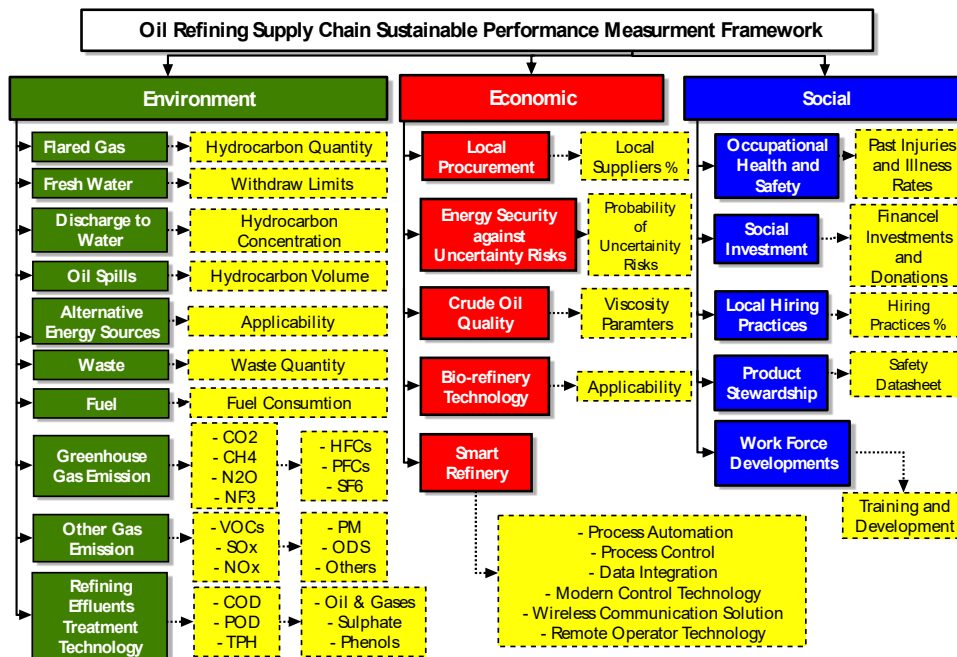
Oil Refining Supply Chain Sustainable Performance Measurment Framework

Environment

Flared Gas
Hydrocarbon Quantity

Fresh Water
Withdraw Limits

Discharge to Water
Hydrocarbon Concentration

Oil Spills
Hydrocarbon Volume

Alternative Energy Sources
Applicability

Waste
Waste Quantity

Fuel
Fuel Consumtion

Greenhouse Gas Emission
- CO2
- CH4
- N2O
- NF3
- HFCs
- PFCs
- SF6

Other Gas Emission
- VOCs
- SOx
- NOx
- PM
- ODS
- Others

Refining Effluents Treatment Technology
- COD
- POD
- TPH
- Oil & Gases
- Sulphate
- Phenols

Economic

Local Procurement
Local Suppliers %

Energy Security against Uncertainty Risks
Probability of Uncertainity Risks

Crude Oil Quality
Viscosity Paramters

Bio-refinery Technology
Applicability

Smart Refinery
- Process Automation
- Process Control
- Data Integration
- Modern Control Technology
- Wireless Communication Solution
- Remote Operator Technology

Social

Occupational Health and Safety
Past Injuries and Illness Rates

Social Investment
Financel Investments and Donations

Local Hiring Practices
Hiring Practices %

Product Stewardship
Safety Datasheet

Work Force Developments
Training and Development